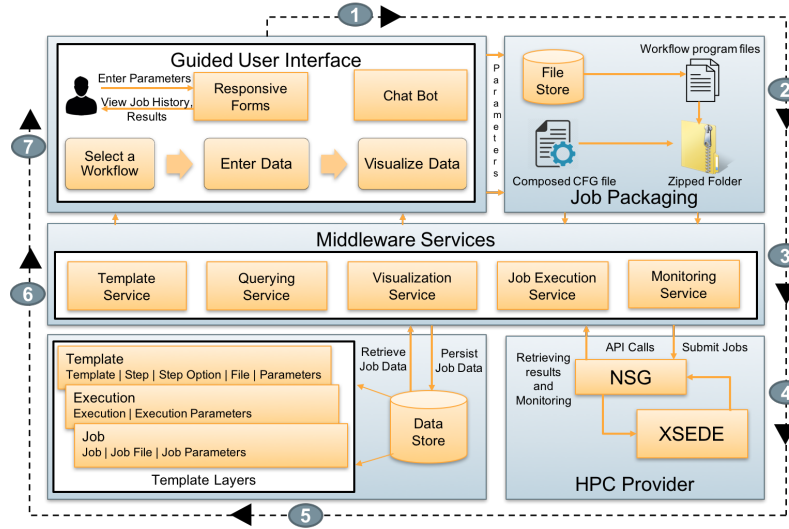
1

Guided User Interface

Enter Parameters

View Job History, Results

Responsive Forms

Chat Bot

Select a Workflow

Enter Data

Visualize Data

Parameters

File Store

Workflow program files

Composed CFG file

Zipped Folder

Job Packaging

2

7

Middleware Services

Template Service

Querying Service

Visualization Service

Job Execution Service

Monitoring Service

3

6

Template
Template | Step | Step Option | File | Parameters

Execution
Execution | Execution Parameters

Job
Job | Job File | Job Parameters

Template Layers

Retrieve Job Data

Persist Job Data

Data Store

API Calls

Submit Jobs

Retrieving results and Monitoring

NSG

XSEDE

HPC Provider

4

5